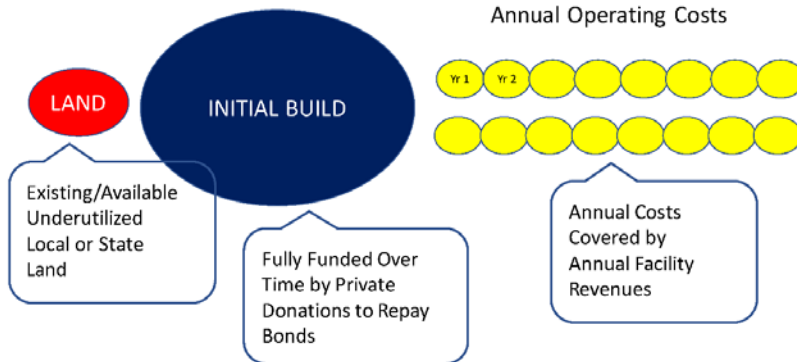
Annual Operating Costs

LAND

INITIAL BUILD

Yr 1

Yr 2

Existing/Available Underutilized Local or State Land

Fully Funded Over Time by Private Donations to Repay Bonds

Annual Costs Covered by Annual Facility Revenues